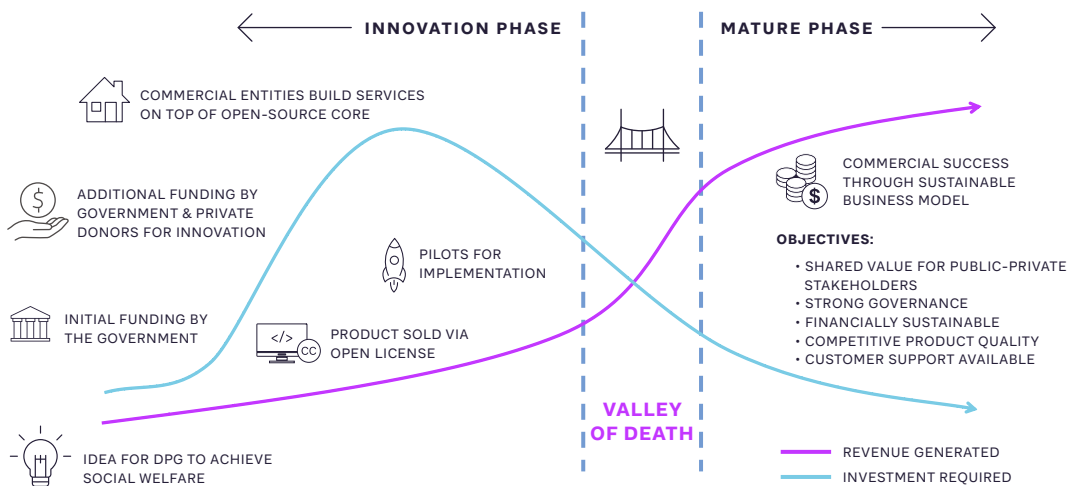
INNOVATION PHASE

MATURE PHASE

COMMERCIAL ENTITIES BUILD SERVICES ON TOP OF OPEN-SOURCE CORE

ADDITIONAL FUNDING BY GOVERNMENT & PRIVATE DONORS FOR INNOVATION

INITIAL FUNDING BY THE GOVERNMENT

PILOTS FOR IMPLEMENTATION

</>

CC

PRODUCT SOLD VIA OPEN LICENSE

IDEA FOR DPG TO ACHIEVE SOCIAL WELFARE

VALLEY OF DEATH

$

COMMERCIAL SUCCESS THROUGH SUSTAINABLE BUSINESS MODEL

OBJECTIVES:

• SHARED VALUE FOR PUBLIC-PRIVATE STAKEHOLDERS
• STRONG GOVERNANCE
• FINANCIALLY SUSTAINABLE
• COMPETITIVE PRODUCT QUALITY
• CUSTOMER SUPPORT AVAILABLE

REVENUE GENERATED

INVESTMENT REQUIRED